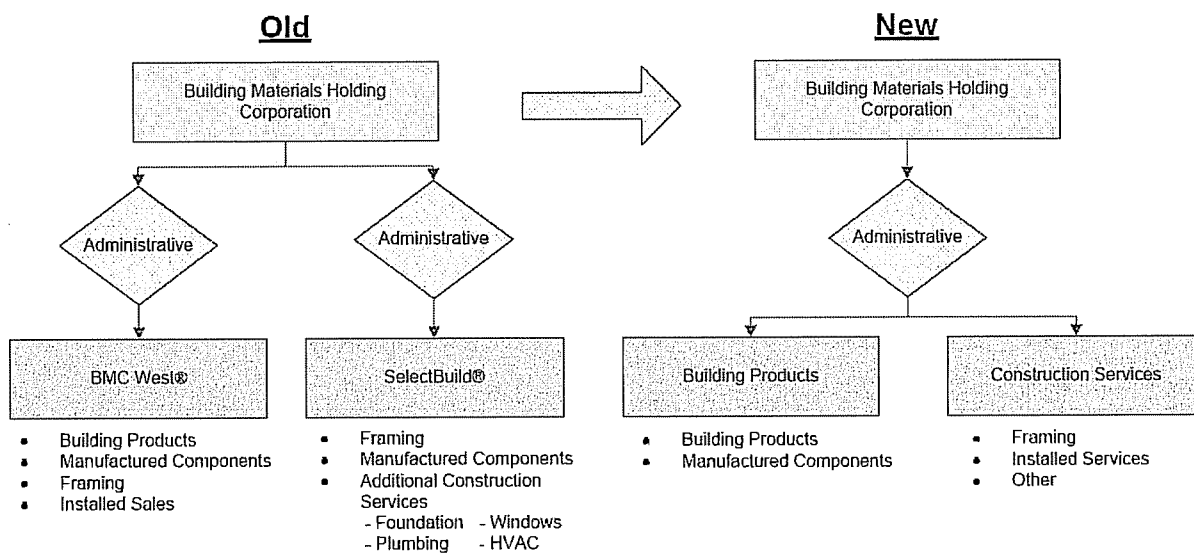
Old

Building Materials Holding Corporation

Administrative

Administrative

BMC West®

- Building Products
- Manufactured Components
- Framing
- Installed Sales

SelectBuild®

- Framing
- Manufactured Components
- Additional Construction Services
  - Foundation - Windows
  - Plumbing - HVAC

New

Building Materials Holding Corporation

Administrative

Building Products

- Building Products
- Manufactured Components

Construction Services

- Framing
- Installed Services
- Other